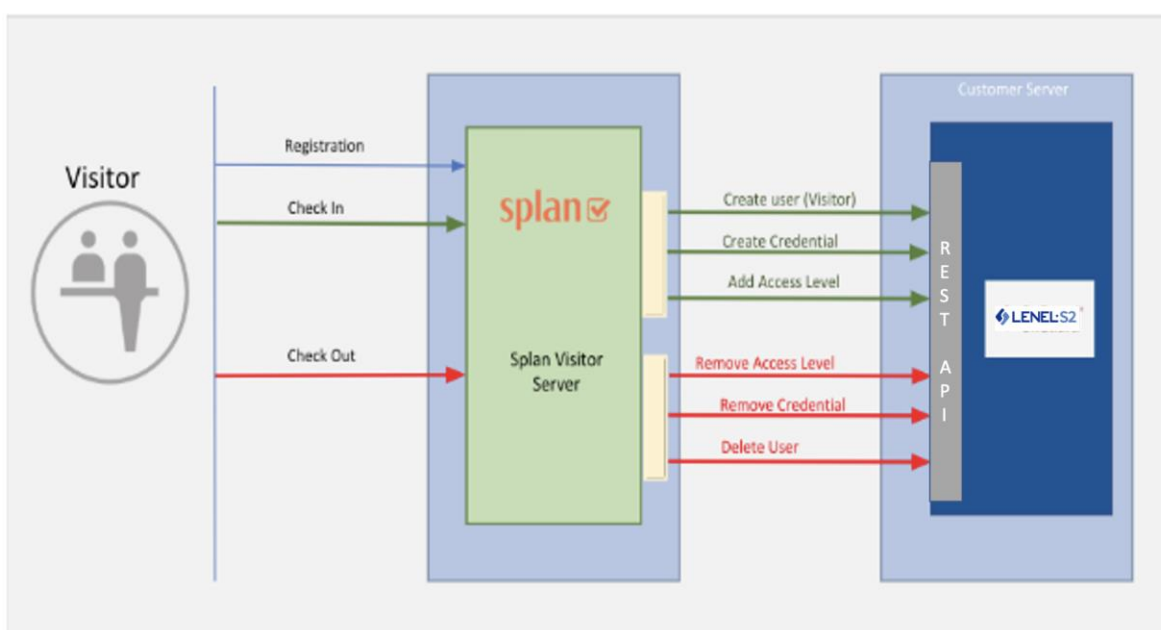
Visitor

Registration

Check In

Check Out

splan

Splan Visitor Server

Customer Server

Create user (Visitor)

Create Credential

Add Access Level

Remove Access Level

Remove Credential

Delete User

REST API

LENEL:S2